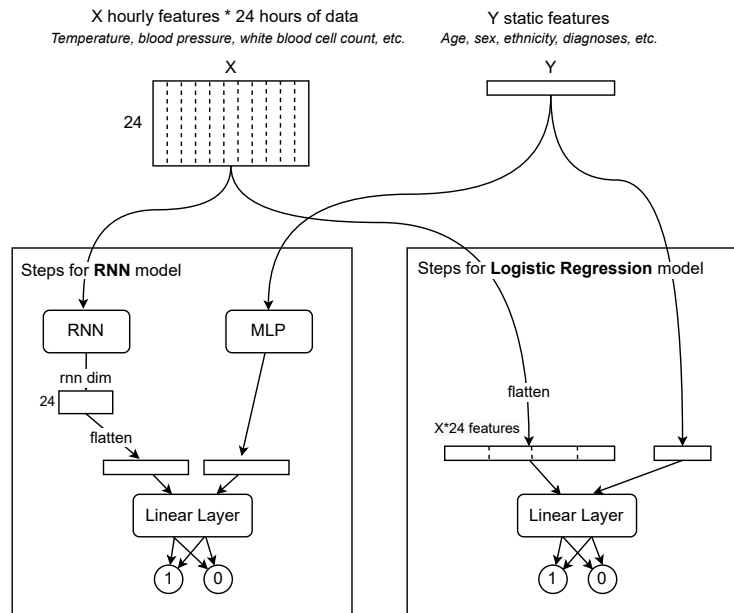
X hourly features * 24 hours of data
*Temperature, blood pressure, white blood cell count, etc.*

Y static features
*Age, sex, ethnicity, diagnoses, etc.*

X

24

Y

Steps for **RNN** model

RNN

MLP

rnn dim

24

flatten

Linear Layer

1

0

Steps for **Logistic Regression** model

flatten

X*24 features

Linear Layer

1

0